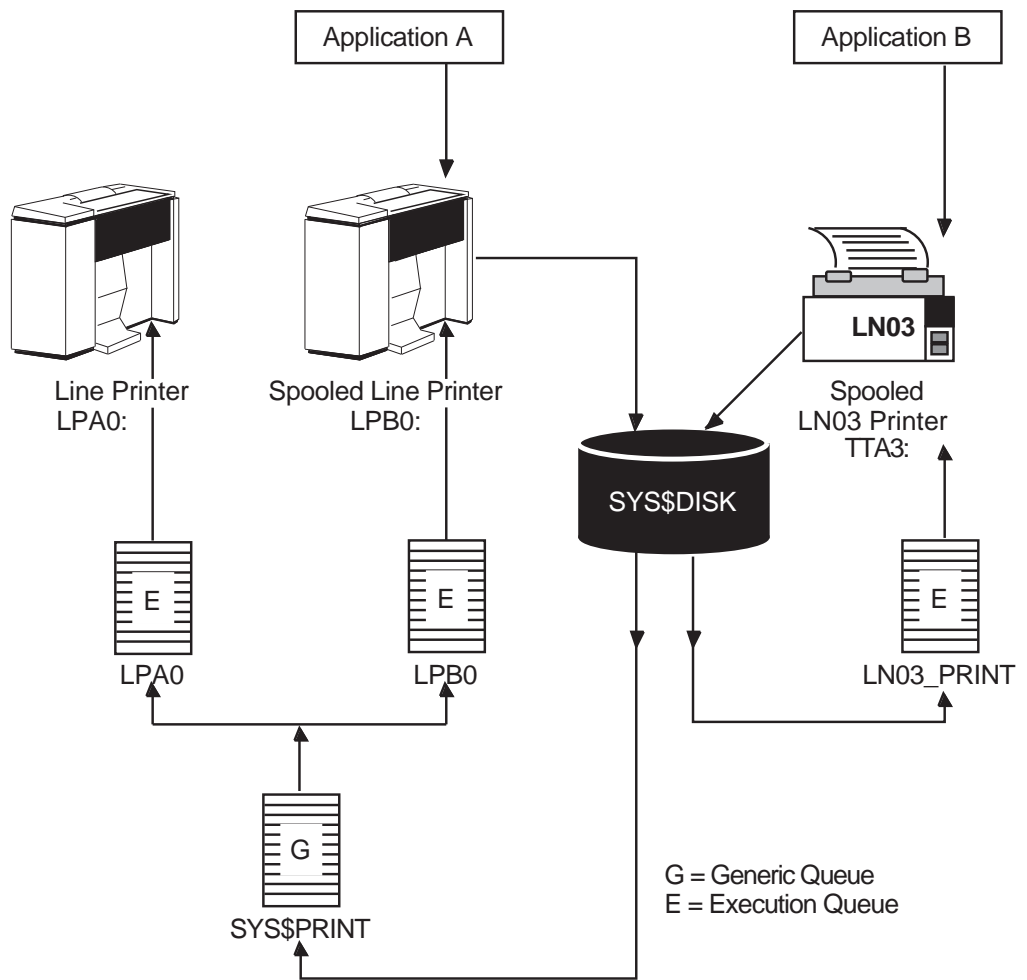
Application A

Application B

LN03

Line Printer
LPA0:

Spooled Line Printer
LPB0:

SYS$DISK

Spooled
LN03 Printer
TTA3:

E

E

E

LPA0

LPB0

LN03_PRINT

G

SYS$PRINT

G = Generic Queue
E = Execution Queue